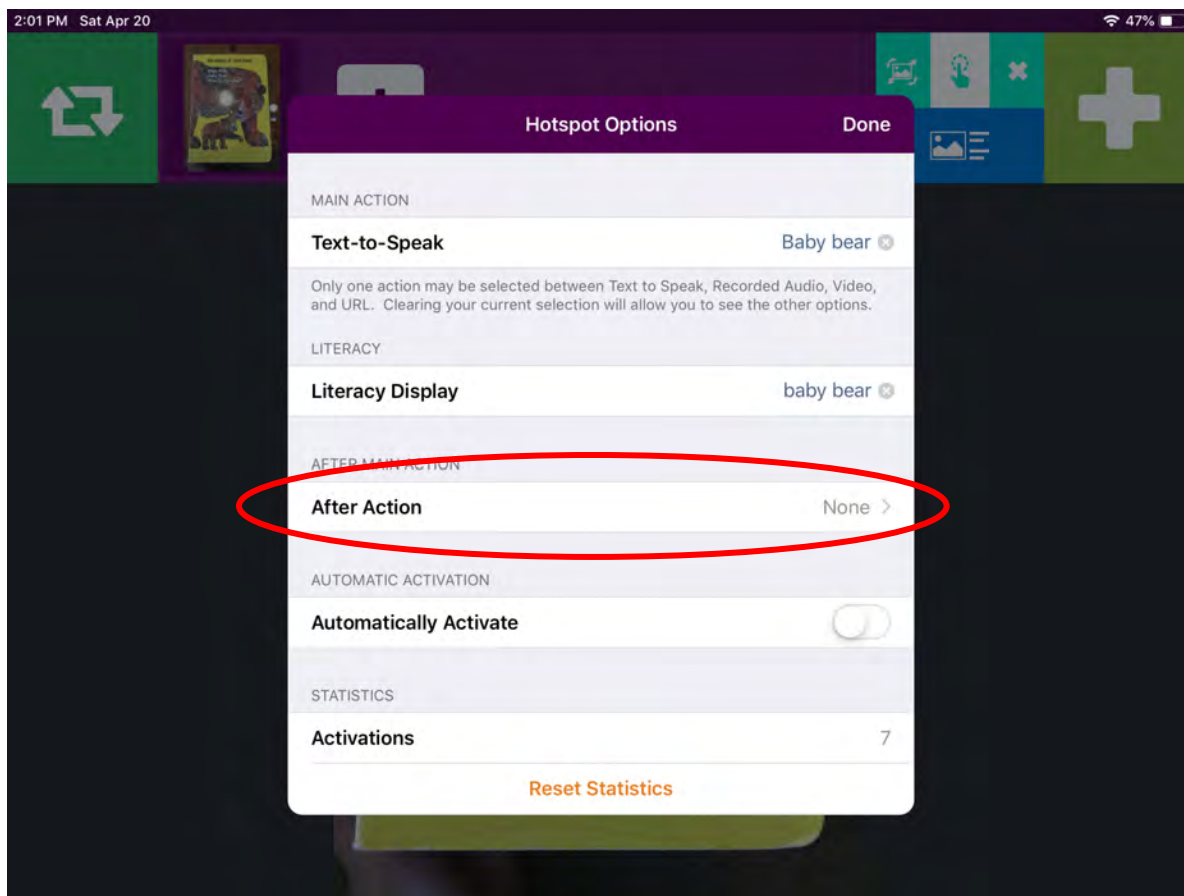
2:01 PM Sat Apr 20

47%

Hotspot Options

Done

MAIN ACTION

Text-to-Speak

Baby bear

Only one action may be selected between Text to Speak, Recorded Audio, Video, and URL. Clearing your current selection will allow you to see the other options.

LITERACY

Literacy Display

baby bear

AFTER MAIN ACTION

After Action

None

AUTOMATIC ACTIVATION

Automatically Activate

STATISTICS

Activations

7

Reset Statistics